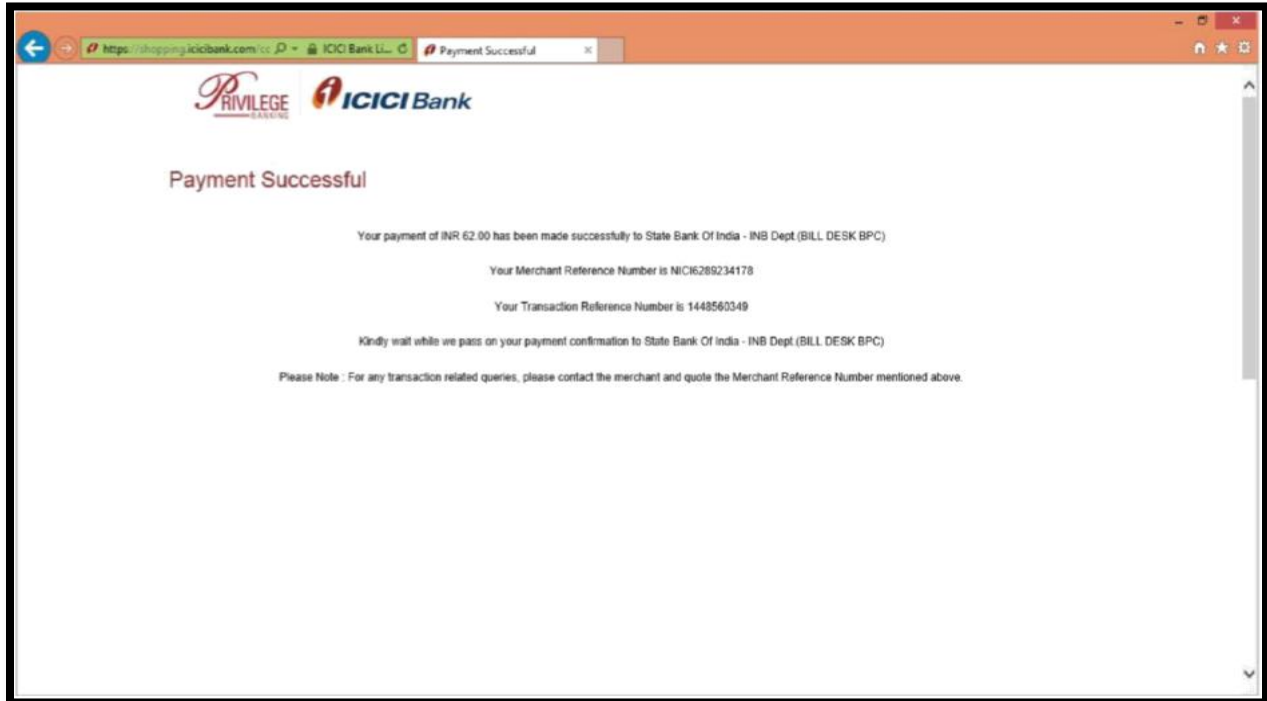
https://shopping.icicibank.com/cc ICICI Bank Li... Payment Successful

PRIVILEGE BANKING ICICI Bank

Payment Successful

Your payment of INR 62.00 has been made successfully to State Bank Of India - INB Dept.(BILL DESK BPC)

Your Merchant Reference Number is NICI6289234178

Your Transaction Reference Number is 1448560349

Kindly wait while we pass on your payment confirmation to State Bank Of India - INB Dept.(BILL DESK BPC)

Please Note : For any transaction related queries, please contact the merchant and quote the Merchant Reference Number mentioned above.